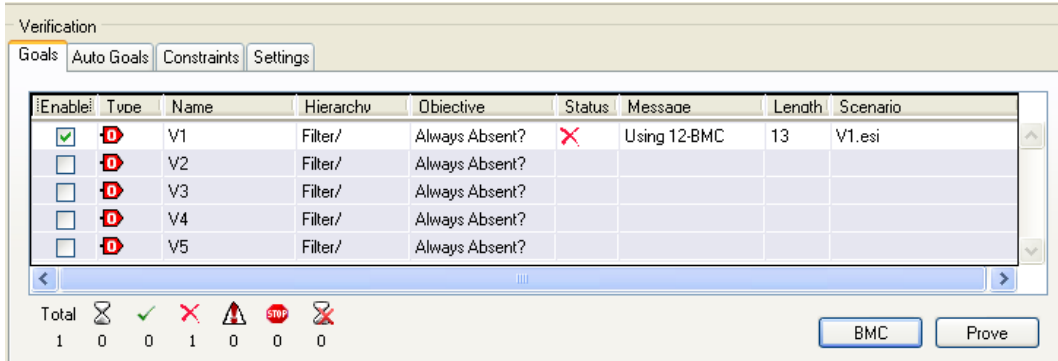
Verification

Goals | Auto Goals | Constraints | Settings

| Enable | Type | Name | Hierarchy | Objective | Status | Message | Length | Scenario |
|---|---|---|---|---|---|---|---|---|
| ✔ | D | V1 | Filter/ | Always Absent? | ✗ | Using 12-BMC | 13 | V1.esi |
| | D | V2 | Filter/ | Always Absent? | | | | |
| | D | V3 | Filter/ | Always Absent? | | | | |
| | D | V4 | Filter/ | Always Absent? | | | | |
| | D | V5 | Filter/ | Always Absent? | | | | |

Total 1 0 0 1 0 0 0

STOP

BMC Prove